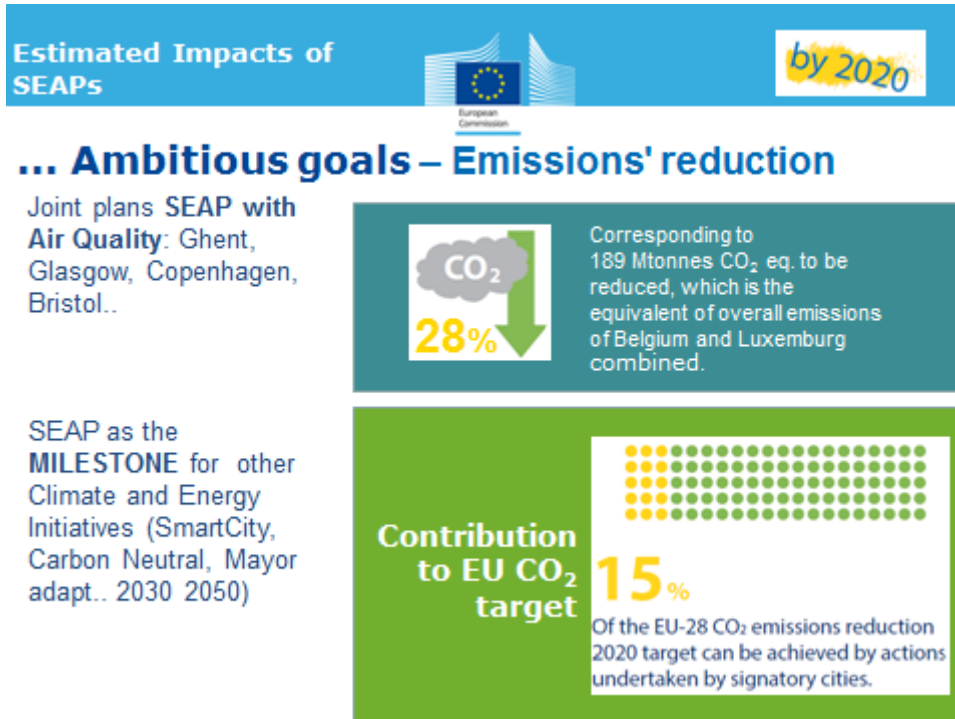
Estimated Impacts of SEAPs

European Commission

by 2020

... Ambitious goals – Emissions' reduction

Joint plans **SEAP with Air Quality**: Ghent, Glasgow, Copenhagen, Bristol..

$CO_2$

28%

Corresponding to 189 Mtonnes $CO_2$ eq. to be reduced, which is the equivalent of overall emissions of Belgium and Luxemburg combined.

SEAP as the **MILESTONE** for other Climate and Energy Initiatives (SmartCity, Carbon Neutral, Mayor adapt.. 2030 2050)

Contribution to EU $CO_2$ target

15%

Of the EU-28 $CO_2$ emissions reduction 2020 target can be achieved by actions undertaken by signatory cities.